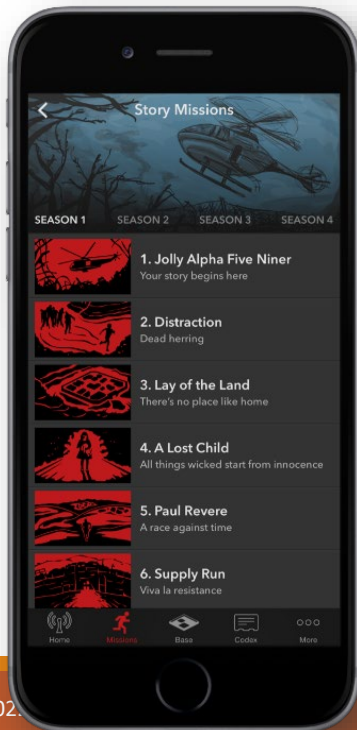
Story Missions

SEASON 1 SEASON 2 SEASON 3 SEASON 4

1. Jolly Alpha Five Niner
Your story begins here

2. Distraction
Dead herring

3. Lay of the Land
There's no place like home

4. A Lost Child
All things wicked start from innocence

5. Paul Revere
A race against time

6. Supply Run
Viva la resistance

Home Missions Base Codex More

02.